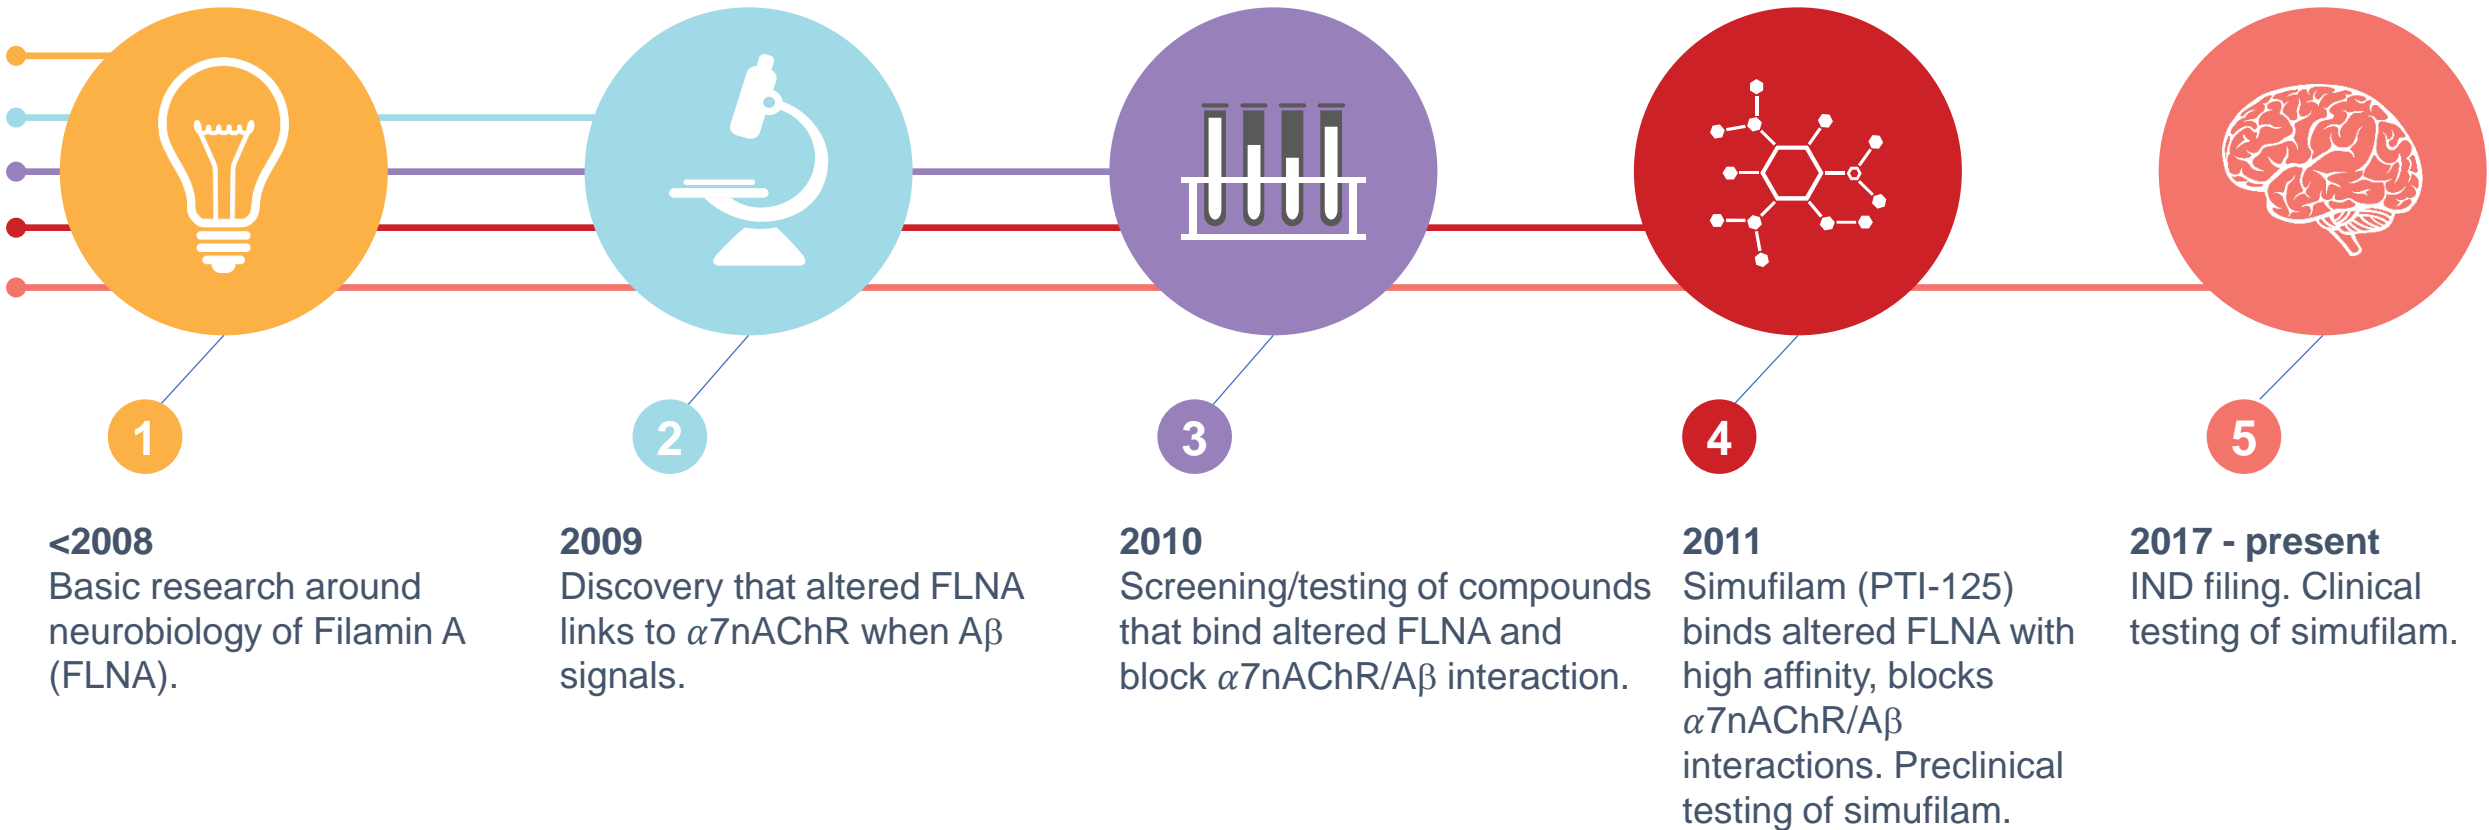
1

2

3

4

5

<2008
Basic research around neurobiology of Filamin A (FLNA).

2009
Discovery that altered FLNA links to $\alpha$7nAChR when Aβ signals.

2010
Screening/testing of compounds that bind altered FLNA and block $\alpha$7nAChR/Aβ interaction.

2011
Simufilam (PTI-125) binds altered FLNA with high affinity, blocks $\alpha$7nAChR/Aβ interactions. Preclinical testing of simufilam.

2017 - present
IND filing. Clinical testing of simufilam.